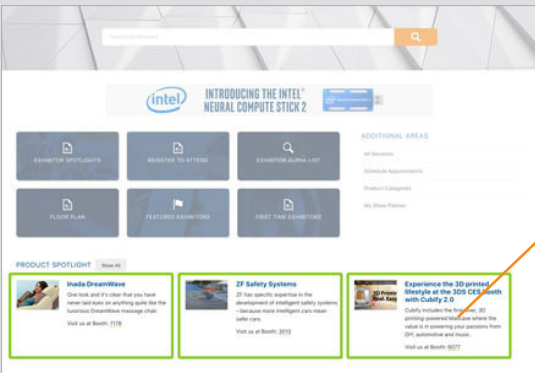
Search for Products

intel INTRODUCING THE INTEL® NEURAL COMPUTE STICK 2

EXHIBITOR SPOTLIGHTS

REGISTER TO ATTEND

EXHIBITOR ALPHA LIST

FLOOR PLAN

FEATURED EXHIBITORS

FIRST TIME EXHIBITORS

ADDITIONAL AREAS

All Sessions

Schedule Appointments

Product Categories

My Show Planner

PRODUCT SPOTLIGHT Show All

Inada DreamWave

One look and it's clear that you have never laid eyes on anything quite like the luxurious DreamWave massage chair.

Visit us at Booth: 7178

ZF Safety Systems

ZF has specific expertise in the development of intelligent safety systems – because more intelligent cars mean safer cars.

Visit us at Booth: 3013

Experience the 3D printed lifestyle at the 3DS CES booth with Cubify 2.0

Cubify includes the first-ever, 3D printing-powered lifestyle where the value is in powering your passions from DIY, automotive and music.

Visit us at Booth: 6077